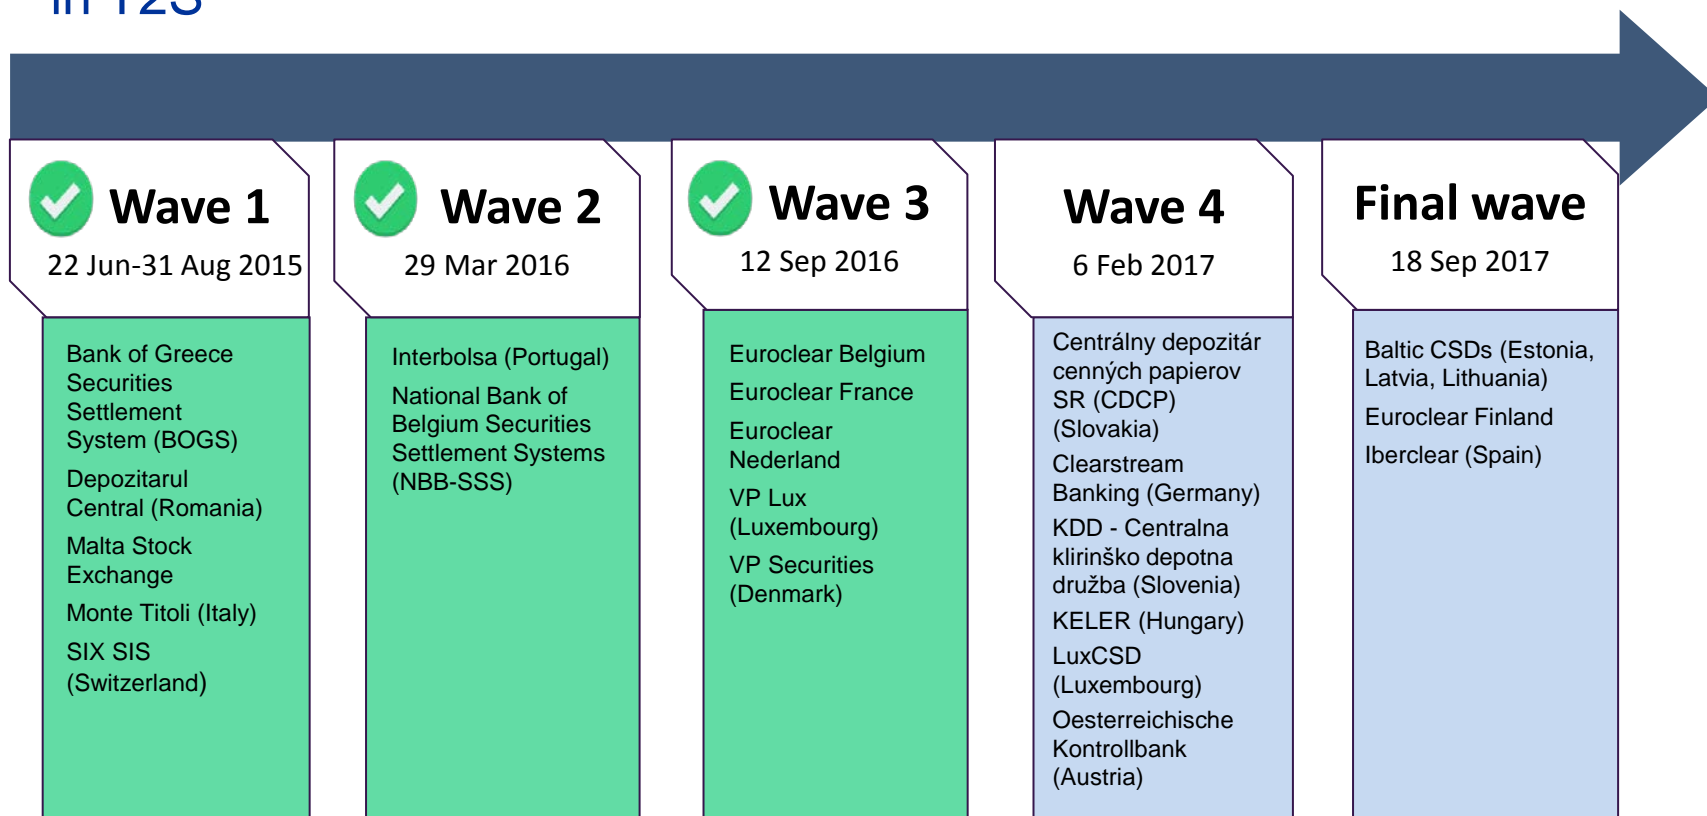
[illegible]

Wave 1

22 Jun-31 Aug 2015

Bank of Greece Securities Settlement System (BOGS)

Depozitarul Central (Romania)

Malta Stock Exchange

Monte Titoli (Italy)

SIX SIS (Switzerland)

Wave 2

29 Mar 2016

Interbolsa (Portugal)

National Bank of Belgium Securities Settlement Systems (NBB-SSS)

Wave 3

12 Sep 2016

Euroclear Belgium

Euroclear France

Euroclear Nederland

VP Lux (Luxembourg)

VP Securities (Denmark)

Wave 4

6 Feb 2017

Centrálny depozitár cenných papierov SR (CDCP) (Slovakia)

Clearstream Banking (Germany)

KDD - Centralna klirinško depotna družba (Slovenia)

KELER (Hungary)

LuxCSD (Luxembourg)

Oesterreichische Kontrollbank (Austria)

Final wave

18 Sep 2017

Baltic CSDs (Estonia, Latvia, Lithuania)

Euroclear Finland

Iberclear (Spain)